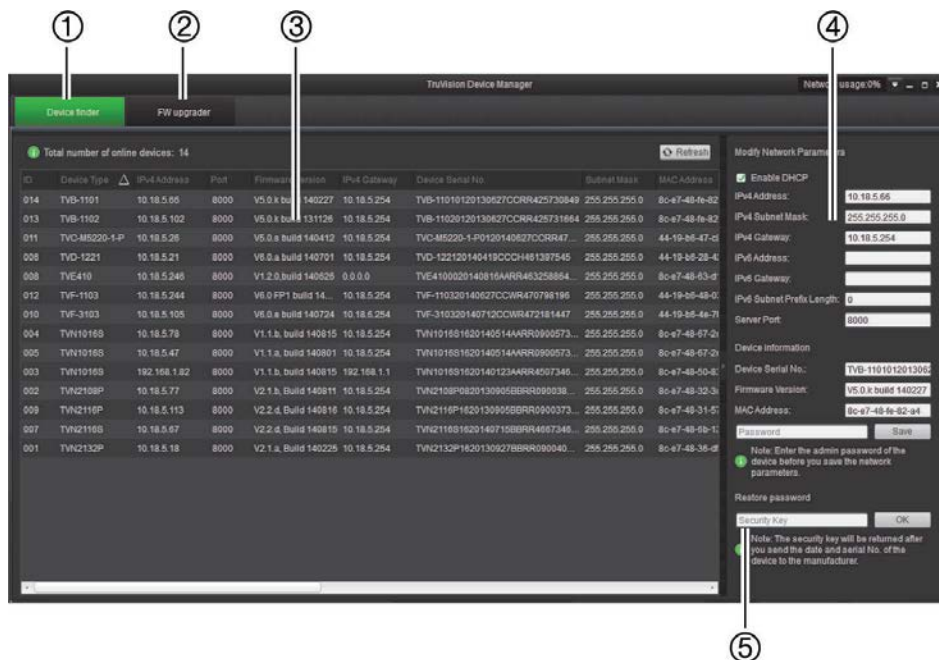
①　②　③　④

TruVision Device Manager

Netw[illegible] usage:0%

Device finder　FW upgrader

Total number of online devices: 14

Refresh

| ID | Device Type | IPv4 Address | Port | Firmware Version | IPv4 Gateway | Device Serial No. | Subnet Mask | MAC Address |
|---|---|---|---|---|---|---|---|---|
| 014 | TVB-1101 | 10.18.5.66 | 8000 | V5.0.k build 140227 | 10.18.5.254 | TVB-110101201306270CCRR425730849 | 255.255.255.0 | 8c-e7-48-fe-82 |
| 013 | TVB-1102 | 10.18.5.102 | 8000 | V5.0.k build 131126 | 10.18.5.254 | TVB-110201201306270CCRR425731664 | 255.255.255.0 | 8c-e7-48-fe-82 |
| 011 | TVC-M5220-1-P | 10.18.5.26 | 8000 | V5.0.a build 140412 | 10.18.5.254 | TVC-M5220-1-P0120140627CCRR47... | 255.255.255.0 | 44-19-b6-47-c |
| 006 | TVD-1221 | 10.18.5.21 | 8000 | V6.0.a build 140701 | 10.18.5.254 | TVD-122120140419CCCH461397545 | 255.255.255.0 | 44-19-b6-28-4 |
| 008 | TVE410 | 10.18.5.248 | 8000 | V1.2.0,build 140626 | 0.0.0.0 | TVE4100020140816AARR463258864... | 255.255.255.0 | 8c-e7-48-63-d |
| 012 | TVF-1103 | 10.18.5.244 | 8000 | V6.0 FP1 build 14... | 10.18.5.254 | TVF-110320140627CCWR470798196 | 255.255.255.0 | 44-19-b6-48-0 |
| 010 | TVF-3103 | 10.18.5.105 | 8000 | V6.0.e build 140724 | 10.18.5.254 | TVF-310320140712CCWR472181447 | 255.255.255.0 | 44-19-b6-4e-7 |
| 004 | TVN1016S | 10.18.5.78 | 8000 | V1.1.b, build 140815 | 10.18.5.254 | TVN1016S1620140514AARR0900573... | 255.255.255.0 | 8c-e7-48-67-2 |
| 005 | TVN1016S | 10.18.5.47 | 8000 | V1.1.a, build 140801 | 10.18.5.254 | TVN1016S1620140514AARR0900573... | 255.255.255.0 | 8c-e7-48-67-2 |
| 003 | TVN1016S | 192.168.1.82 | 8000 | V1.1.b, build 140815 | 192.168.1.1 | TVN1016S1620140123AARR4507346... | 255.255.255.0 | 8c-e7-48-50-8 |
| 002 | TVN2108P | 10.18.5.77 | 8000 | V2.1.b, Build 140811 | 10.18.5.254 | TVN2108P0820130905BBRR090038... | 255.255.255.0 | 8c-e7-48-32-3 |
| 009 | TVN2116P | 10.18.5.113 | 8000 | V2.2.d, Build 140816 | 10.18.5.254 | TVN2116P1620130905BBRR0900373... | 255.255.255.0 | 8c-e7-48-31-5 |
| 007 | TVN2116S | 10.18.5.67 | 8000 | V2.2.d, Build 140815 | 10.18.5.254 | TVN2116S1620140715BBRR4657346... | 255.255.255.0 | 8c-e7-48-6b-1 |
| 001 | TVN2132P | 10.18.5.18 | 8000 | V2.1.a, Build 140225 | 10.18.5.254 | TVN2132P1620130927BBRR090040... | 255.255.255.0 | 8c-e7-48-36-d |

Modify Network Param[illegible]s

Enable DHCP

IPv4 Address: 10.18.5.66

IPv4 Subnet Mask: 255.255.255.0

IPv4 Gateway: 10.18.5.254

IPv6 Address:

IPv6 Gateway:

IPv6 Subnet Prefix Length: 0

Server Port: 8000

Device Information

Device Serial No.: TVB-1101012013062

Firmware Version: V5.0.k build 140227

MAC Address: 8c-e7-48-fe-82-a4

Password　Save

Note: Enter the admin password of the device before you save the network parameters.

Restore password

Security Key　OK

Note: The security key will be returned after you send the date and serial No. of the device to the manufacturer.

⑤